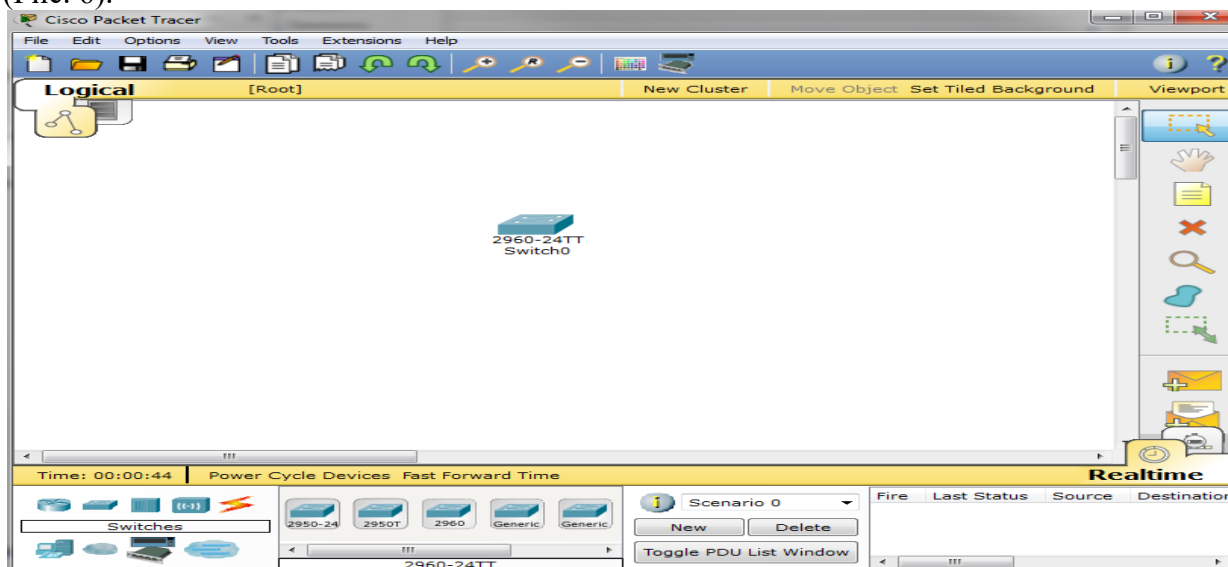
Cisco Packet Tracer

File Edit Options View Tools Extensions Help

Logical [Root] New Cluster Move Object Set Tiled Background Viewport

2960-24TT
Switch0

Time: 00:00:44 Power Cycle Devices Fast Forward Time

Realtime

Switches

2950-24 2950T 2960 Generic Generic

2960-24TT

Scenario 0

New Delete

Toggle PDU List Window

| Fire | Last Status | Source | Destination |
|---|---|---|---|